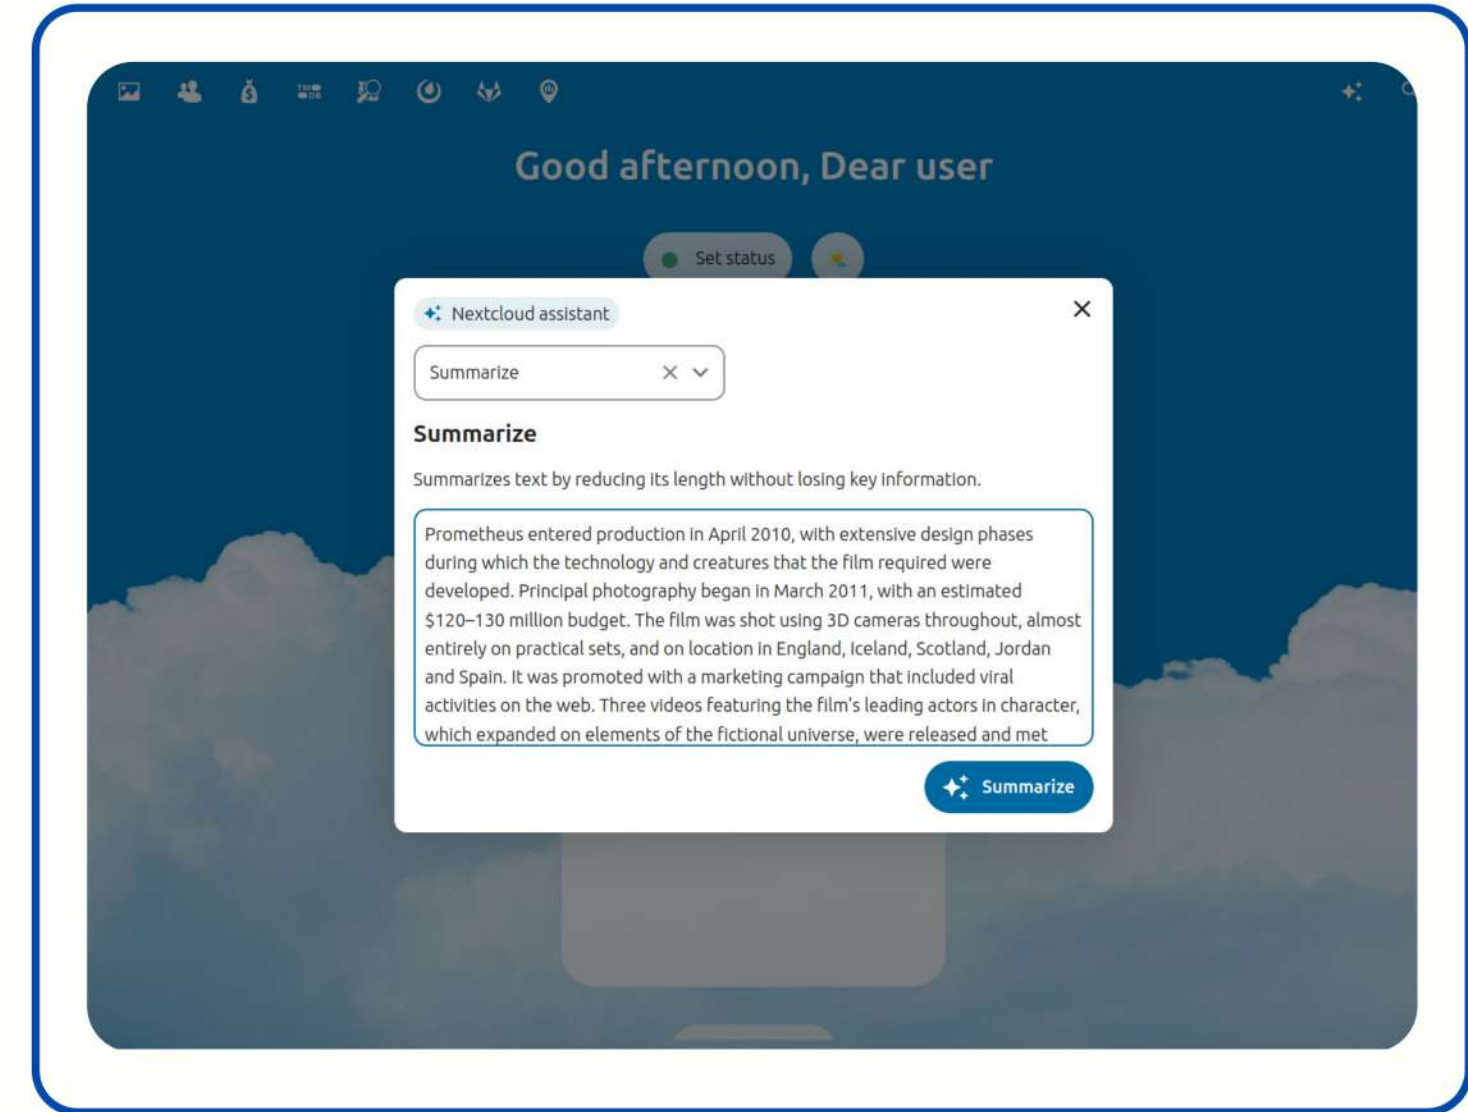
Good afternoon, Dear user

Set status

Nextcloud assistant

Summarize

Summarize

Summarizes text by reducing its length without losing key information.

Prometheus entered production in April 2010, with extensive design phases during which the technology and creatures that the film required were developed. Principal photography began in March 2011, with an estimated \$120–130 million budget. The film was shot using 3D cameras throughout, almost entirely on practical sets, and on location in England, Iceland, Scotland, Jordan and Spain. It was promoted with a marketing campaign that included viral activities on the web. Three videos featuring the film's leading actors in character, which expanded on elements of the fictional universe, were released and met

Summarize